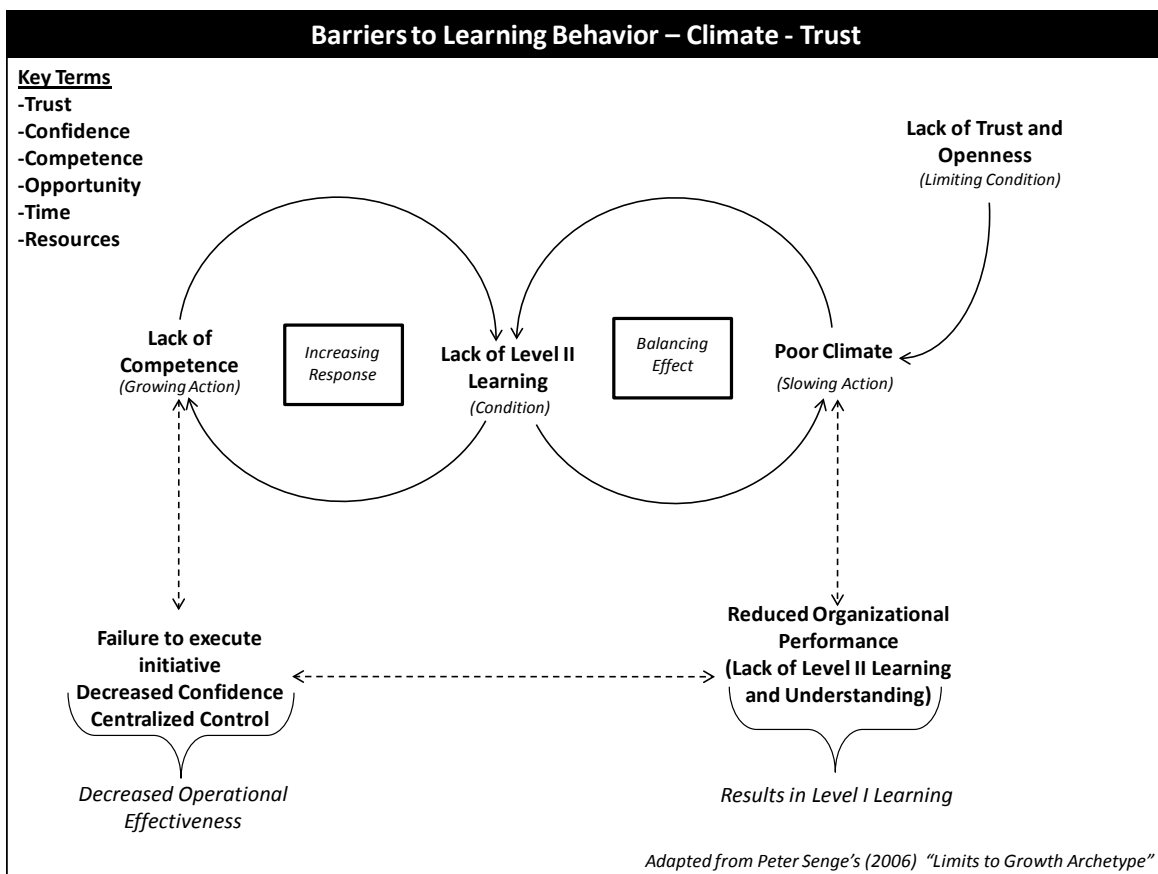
Barriers to Learning Behavior – Climate - Trust

Key Terms
-Trust
-Confidence
-Competence
-Opportunity
-Time
-Resources

Lack of Trust and Openness
(Limiting Condition)

Lack of Competence
(Growing Action)

Increasing Response

Lack of Level II Learning
(Condition)

Balancing Effect

Poor Climate
(Slowing Action)

Failure to execute initiative
Decreased Confidence
Centralized Control

Decreased Operational Effectiveness

Reduced Organizational Performance
(Lack of Level II Learning and Understanding)

Results in Level I Learning

Adapted from Peter Senge's (2006) "Limits to Growth Archetype"